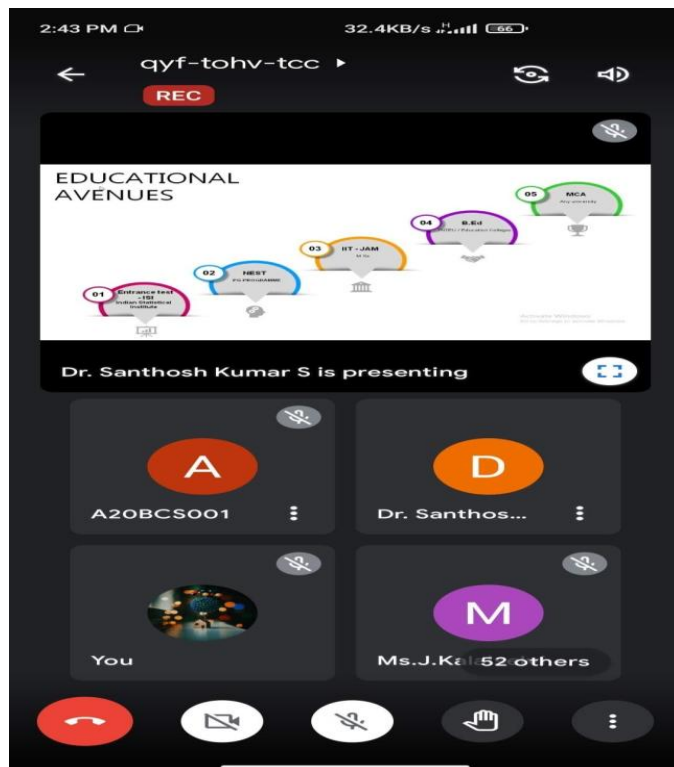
2:43 PM

32.4KB/s 66

qyf-tohv-tcc ▸

REC

EDUCATIONAL AVENUES

01 Entrance test - ISI Indian Statistical Institute

02 NEST PG PROGRAMME

03 IIT - JAM M.Sc

04 B.Ed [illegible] Education colleges

05 MCA Any university

Activate Windows
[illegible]

Dr. Santhosh Kumar S is presenting

A

A20BCS001

D

Dr. Santhos...

You

M

Ms.J.Kal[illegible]

52 others